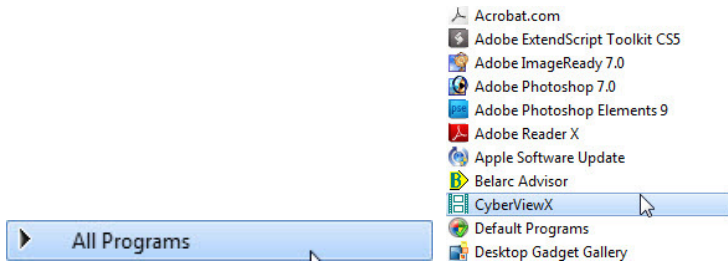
Acrobat.com
Adobe ExtendScript Toolkit CS5
Adobe ImageReady 7.0
Adobe Photoshop 7.0
Adobe Photoshop Elements 9
Adobe Reader X
Apple Software Update
Belarc Advisor
CyberViewX
Default Programs
Desktop Gadget Gallery

All Programs